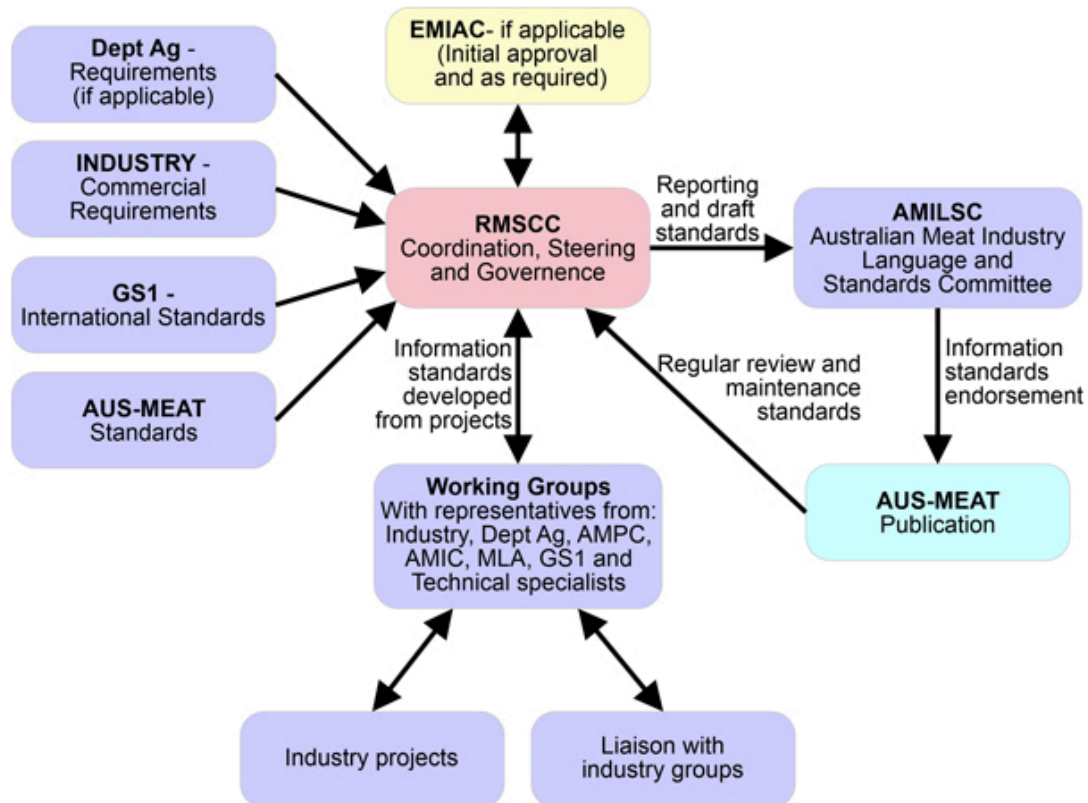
Dept Ag - Requirements (if applicable)

INDUSTRY - Commercial Requirements

GS1 - International Standards

AUS-MEAT Standards

EMIAC- if applicable (Initial approval and as required)

RMSCC Coordination, Steering and Governence

Reporting and draft standards

AMILSC Australian Meat Industry Language and Standards Committee

Information standards developed from projects

Regular review and maintenance standards

Information standards endorsement

AUS-MEAT Publication

Working Groups With representatives from: Industry, Dept Ag, AMPC, AMIC, MLA, GS1 and Technical specialists

Industry projects

Liaison with industry groups